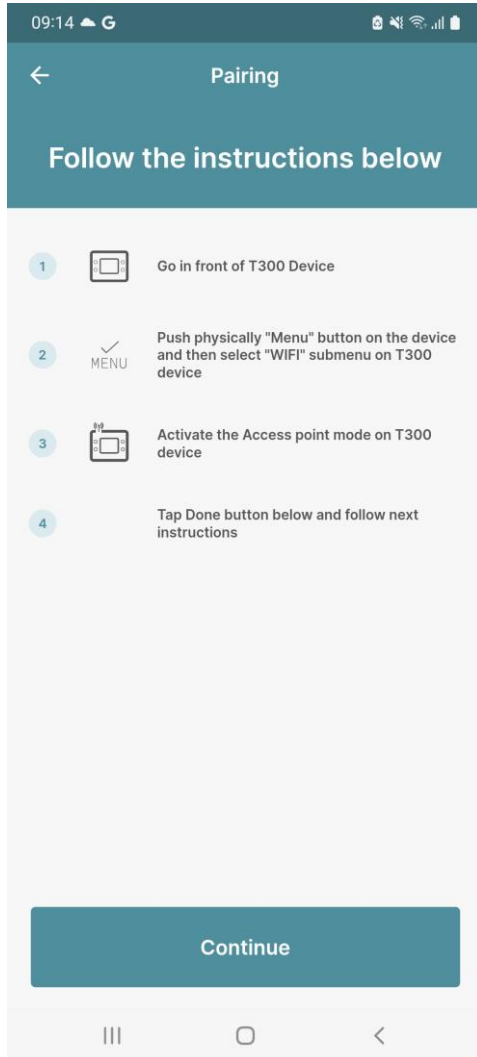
09:14 G

Pairing

Follow the instructions below

1 Go in front of T300 Device

2 MENU Push physically "Menu" button on the device and then select "WIFI" submenu on T300 device

3 Activate the Access point mode on T300 device

4 Tap Done button below and follow next instructions

Continue